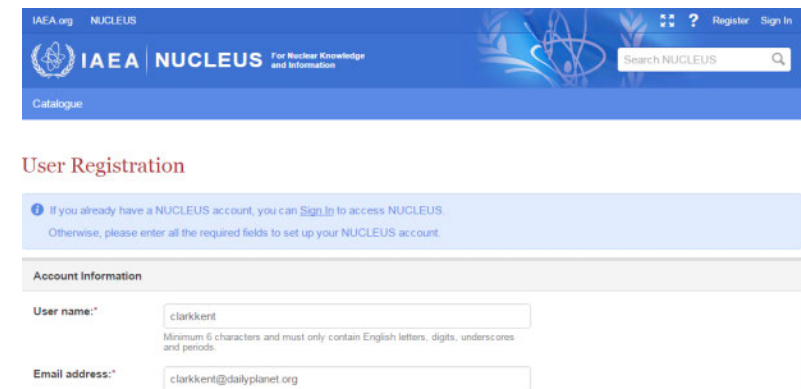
IAEA.org NUCLEUS

? Register Sign In

IAEA NUCLEUS For Nuclear Knowledge and Information

Search NUCLEUS

Catalogue

User Registration

If you already have a NUCLEUS account, you can Sign In to access NUCLEUS.

Otherwise, please enter all the required fields to set up your NUCLEUS account.

Account Information

User name:*

clarkkent

Minimum 6 characters and must only contain English letters, digits, underscores and periods.

Email address:*

clarkkent@dailyplanet.org